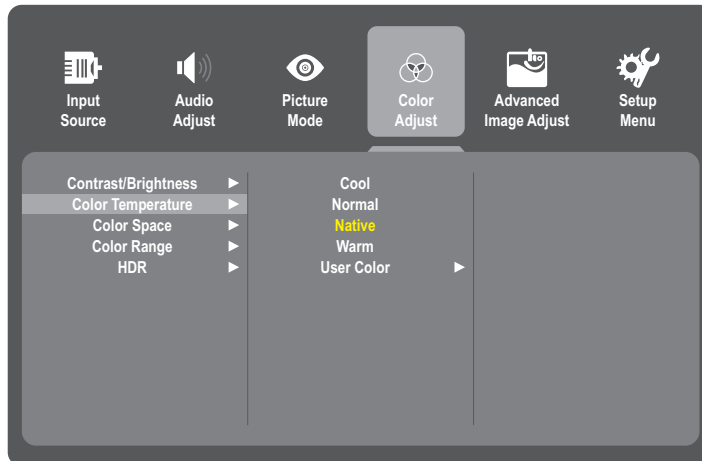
Input Source

Audio Adjust

Picture Mode

Color Adjust

Advanced Image Adjust

Setup Menu

Contrast/Brightness ►
Color Temperature ►
Color Space ►
Color Range ►
HDR ►

Cool
Normal
Native
Warm
User Color ►